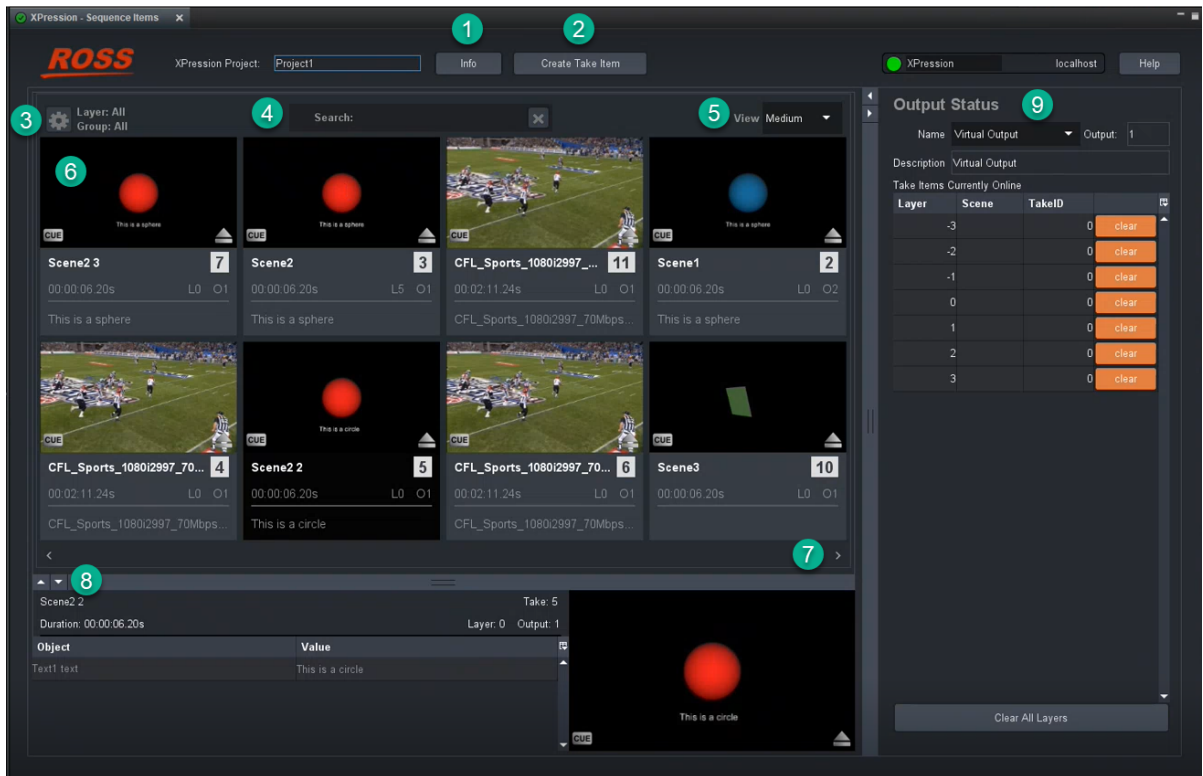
XPression - Sequence Items ×

ROSS

XPression Project: Project1

1 Info

2 Create Take Item

XPression localhost Help

3 Layer: All
Group: All

4 Search:

5 View Medium

6

This is a sphere
CUE
Scene2 3 7
00:00:06.20s L0 O1
This is a sphere

This is a sphere
CUE
Scene2 3
00:00:06.20s L5 O1
This is a sphere

CUE
CFL_Sports_1080i2997_... 11
00:02:11.24s L0 O1
CFL_Sports_1080i2997_70Mbps...

This is a sphere
CUE
Scene1 2
00:00:06.20s L0 O2
This is a sphere

CUE
CFL_Sports_1080i2997_70... 4
00:02:11.24s L0 O1
CFL_Sports_1080i2997_70Mbps...

This is a circle
CUE
Scene2 2 5
00:00:06.20s L0 O1
This is a circle

CUE
CFL_Sports_1080i2997_70... 6
00:02:11.24s L0 O1
CFL_Sports_1080i2997_70Mbps...

CUE
Scene3 10
00:00:06.20s L0 O1

<
7 >

8

Scene2 2 Take: 5
Duration: 00:00:06.20s Layer: 0 Output: 1

| Object | Value |
|---|---|
| Text1 text | This is a circle |

This is a circle
CUE

Output Status 9

Name Virtual Output Output: 1

Description Virtual Output

Take Items Currently Online

| Layer | Scene | TakeID | |
|---|---|---|---|
| -3 | | 0 | clear |
| -2 | | 0 | clear |
| -1 | | 0 | clear |
| 0 | | 0 | clear |
| 1 | | 0 | clear |
| 2 | | 0 | clear |
| 3 | | 0 | clear |

Clear All Layers